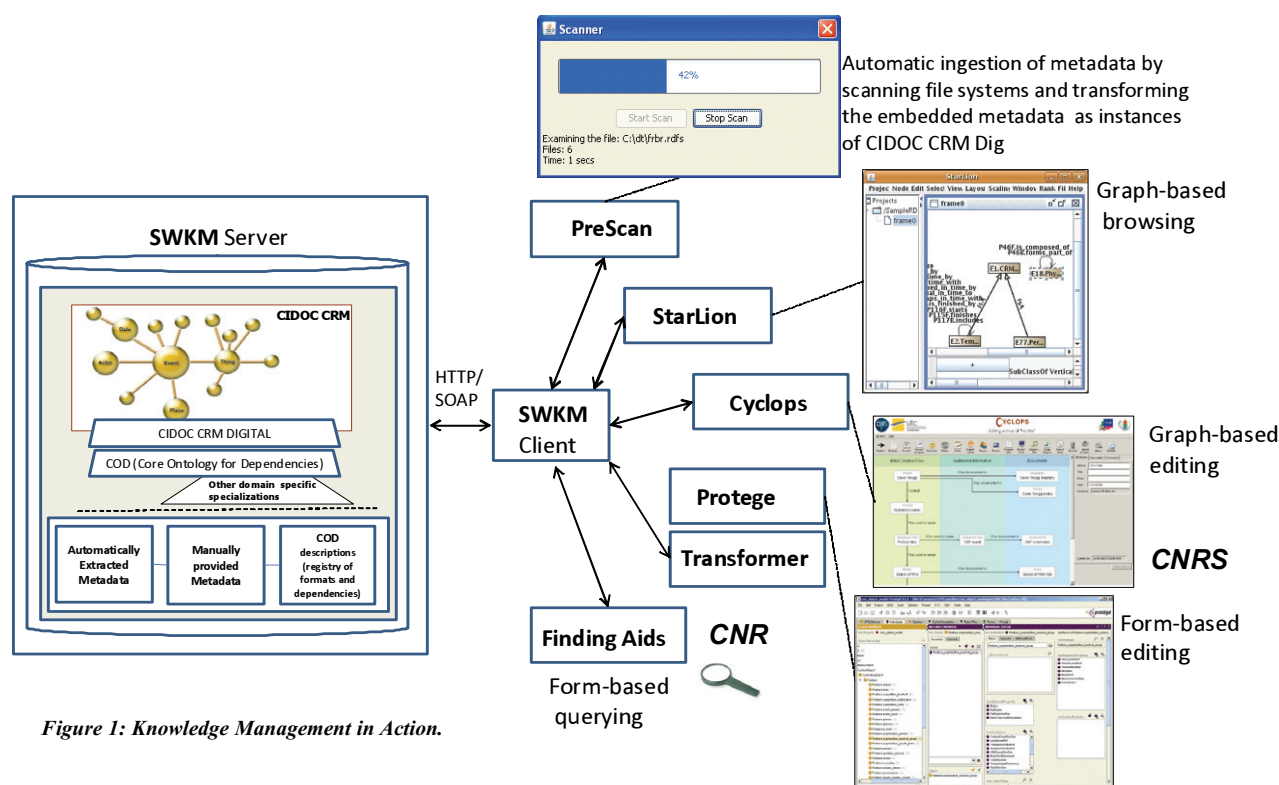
Scanner

42%

Start Scan Stop Scan

Examining the file: C:\dt\frbr.rdfs
Files: 6
Time: 1 secs

Automatic ingestion of metadata by scanning file systems and transforming the embedded metadata as instances of CIDOC CRM Dig

StarLion

Projec Node Edit Select View Layou Scaling Windo Rank Fit Help

Projects
/SampleFD
frame0

frame0

P46F.is_composed_of
P46B.forms_part_of

E1.CRM...
E18.Phy...

E2.Tem...
E77.Per...

SubClassOf Vertical

Graph-based browsing

SWKM Server

CIDOC CRM

Date
Actor
Event
Thing
Place

CIDOC CRM DIGITAL

COD (Core Ontology for Dependencies)

Other domain specific specializations

Automatically Extracted Metadata

Manually provided Metadata

COD descriptions (registry of formats and dependencies)

HTTP/ SOAP

PreScan

StarLion

SWKM Client

Cyclops

CYCLOPS

Graph-based editing

Protege

Transformer

CNRS

Finding Aids

CNR

Form-based querying

Form-based editing

Figure 1: Knowledge Management in Action.